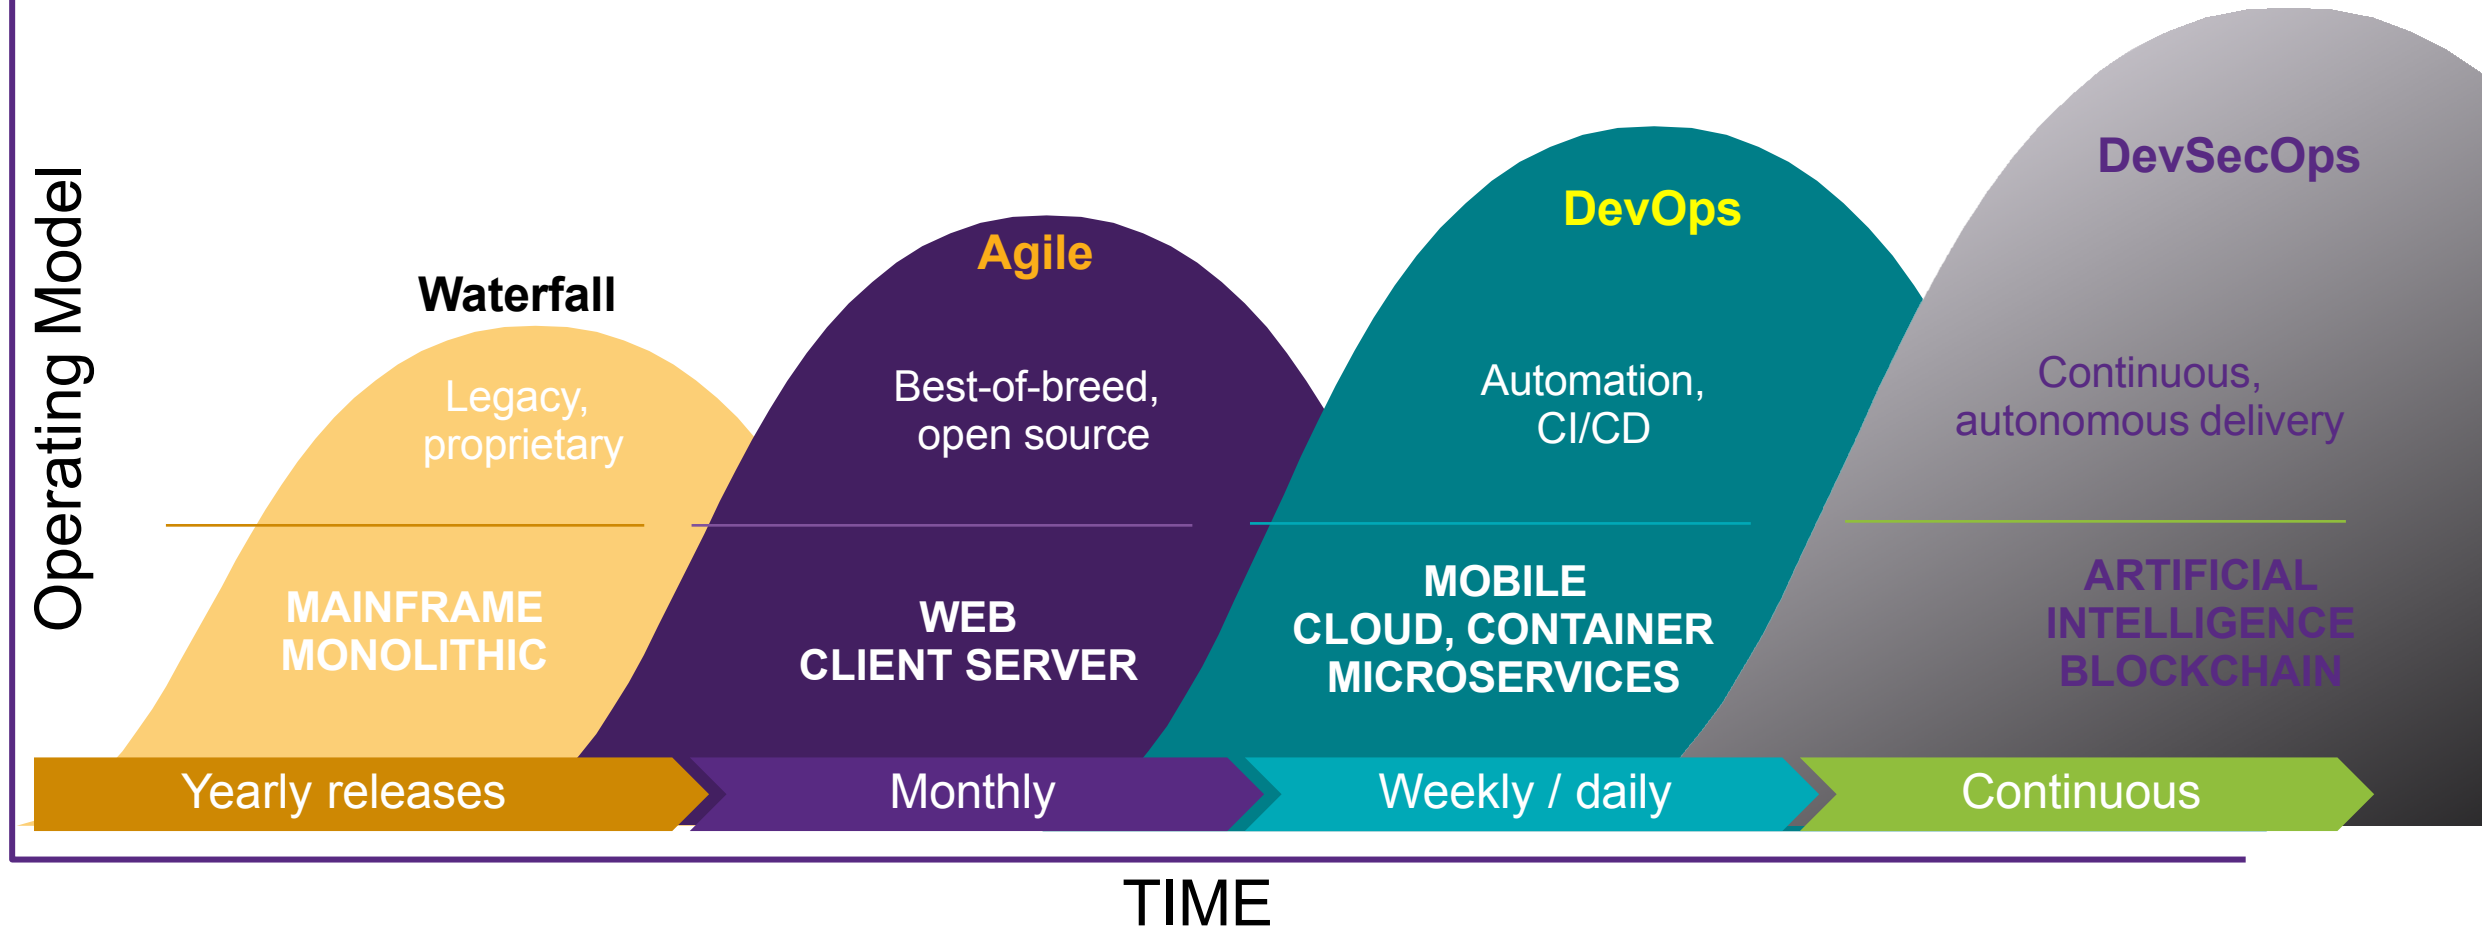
Operating Model

Waterfall

Legacy, proprietary

MAINFRAME
MONOLITHIC

Agile

Best-of-breed, open source

WEB
CLIENT SERVER

DevOps

Automation, CI/CD

MOBILE
CLOUD, CONTAINER
MICROSERVICES

DevSecOps

Continuous, autonomous delivery

ARTIFICIAL
INTELLIGENCE
BLOCKCHAIN

Yearly releases

Monthly

Weekly / daily

Continuous

TIME